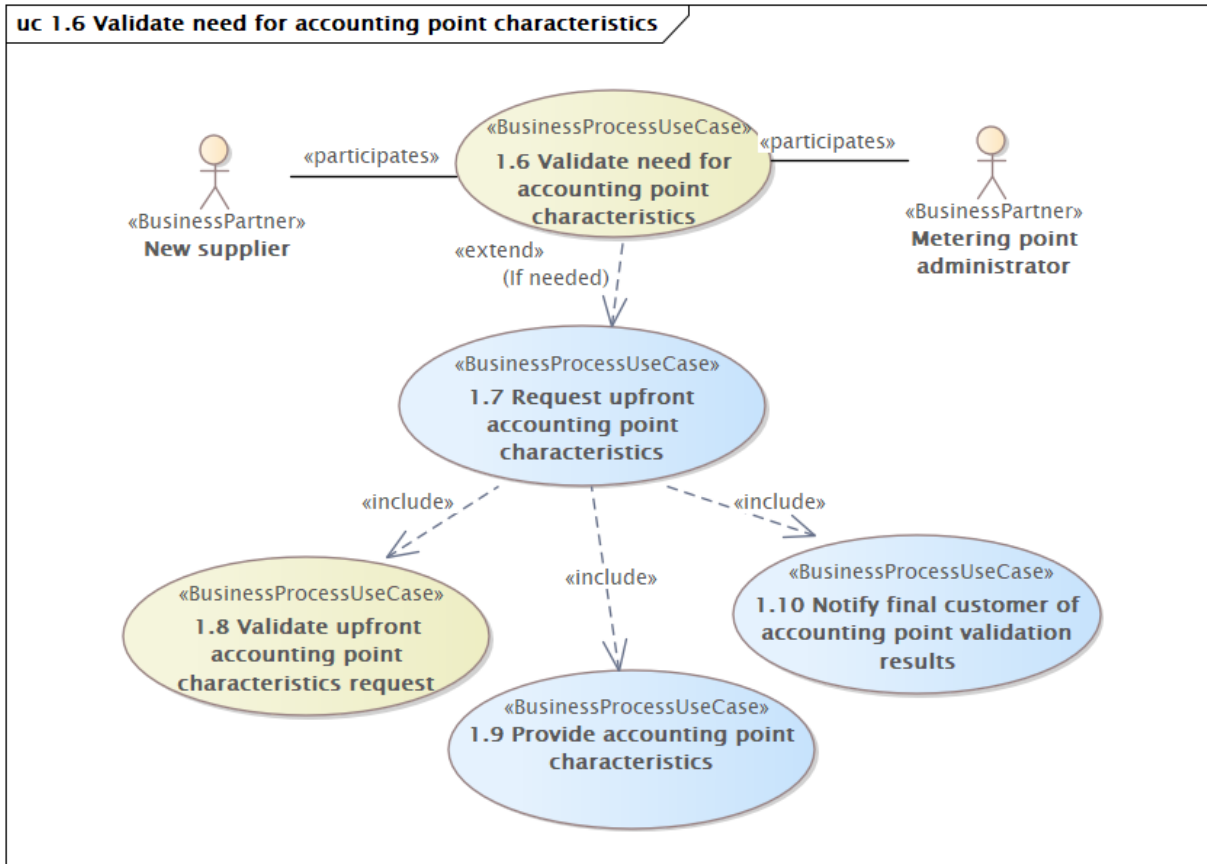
uc 1.6 Validate need for accounting point characteristics

«BusinessPartner»
New supplier

«participates»

«BusinessProcessUseCase»
1.6 Validate need for accounting point characteristics

«participates»

«BusinessPartner»
Metering point administrator

«extend»
(If needed)

«BusinessProcessUseCase»
1.7 Request upfront accounting point characteristics

«include»

«include»

«include»

«BusinessProcessUseCase»
1.8 Validate upfront accounting point characteristics request

«BusinessProcessUseCase»
1.9 Provide accounting point characteristics

«BusinessProcessUseCase»
1.10 Notify final customer of accounting point validation results